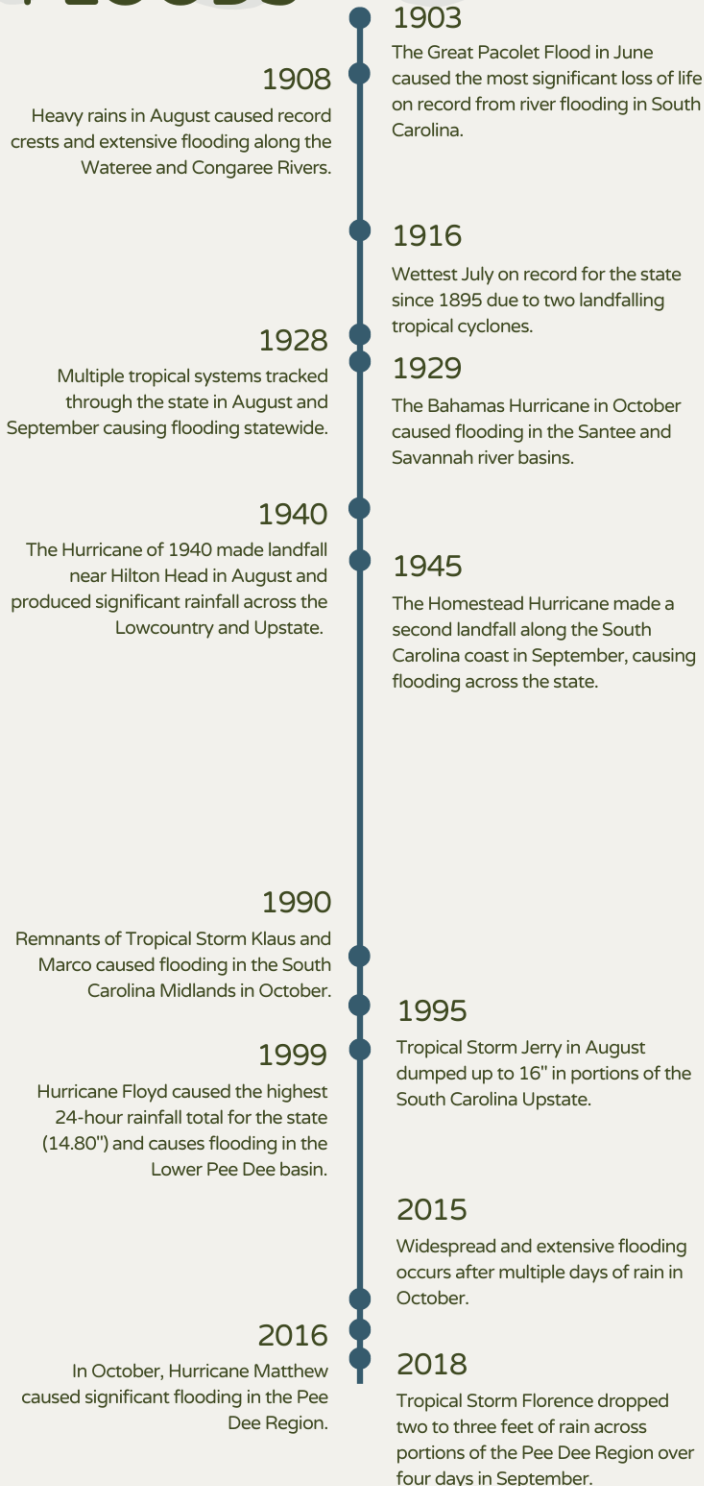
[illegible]

1903
The Great Pacolet Flood in June caused the most significant loss of life on record from river flooding in South Carolina.

1908
Heavy rains in August caused record crests and extensive flooding along the Wateree and Congaree Rivers.

1916
Wettest July on record for the state since 1895 due to two landfalling tropical cyclones.

1928
Multiple tropical systems tracked through the state in August and September causing flooding statewide.

1929
The Bahamas Hurricane in October caused flooding in the Santee and Savannah river basins.

1940
The Hurricane of 1940 made landfall near Hilton Head in August and produced significant rainfall across the Lowcountry and Upstate.

1945
The Homestead Hurricane made a second landfall along the South Carolina coast in September, causing flooding across the state.

1990
Remnants of Tropical Storm Klaus and Marco caused flooding in the South Carolina Midlands in October.

1995
Tropical Storm Jerry in August dumped up to 16" in portions of the South Carolina Upstate.

1999
Hurricane Floyd caused the highest 24-hour rainfall total for the state (14.80") and causes flooding in the Lower Pee Dee basin.

2015
Widespread and extensive flooding occurs after multiple days of rain in October.

2016
In October, Hurricane Matthew caused significant flooding in the Pee Dee Region.

2018
Tropical Storm Florence dropped two to three feet of rain across portions of the Pee Dee Region over four days in September.